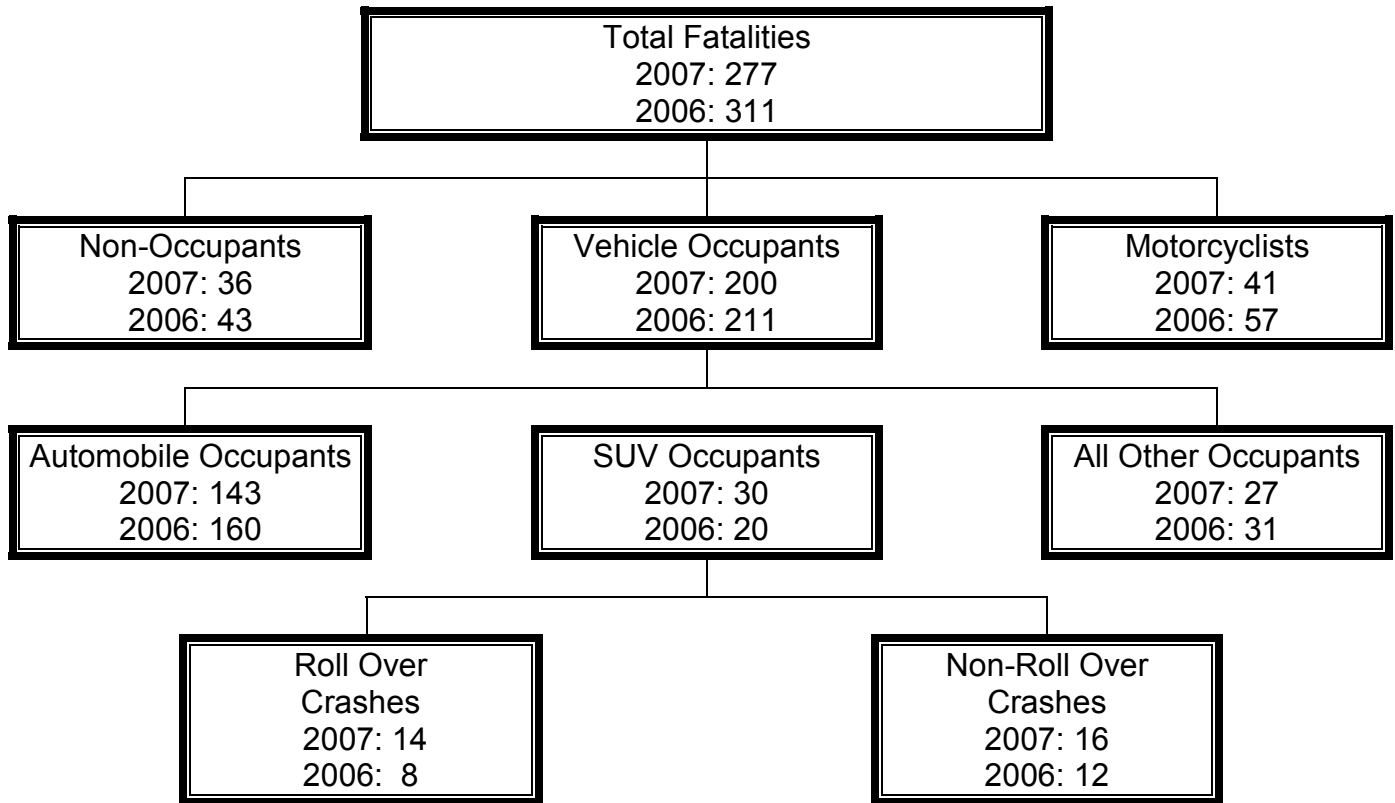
Total Fatalities
2007: 277
2006: 311

Non-Occupants
2007: 36
2006: 43

Vehicle Occupants
2007: 200
2006: 211

Motorcyclists
2007: 41
2006: 57

Automobile Occupants
2007: 143
2006: 160

SUV Occupants
2007: 30
2006: 20

All Other Occupants
2007: 27
2006: 31

Roll Over
Crashes
2007: 14
2006: 8

Non-Roll Over
Crashes
2007: 16
2006: 12